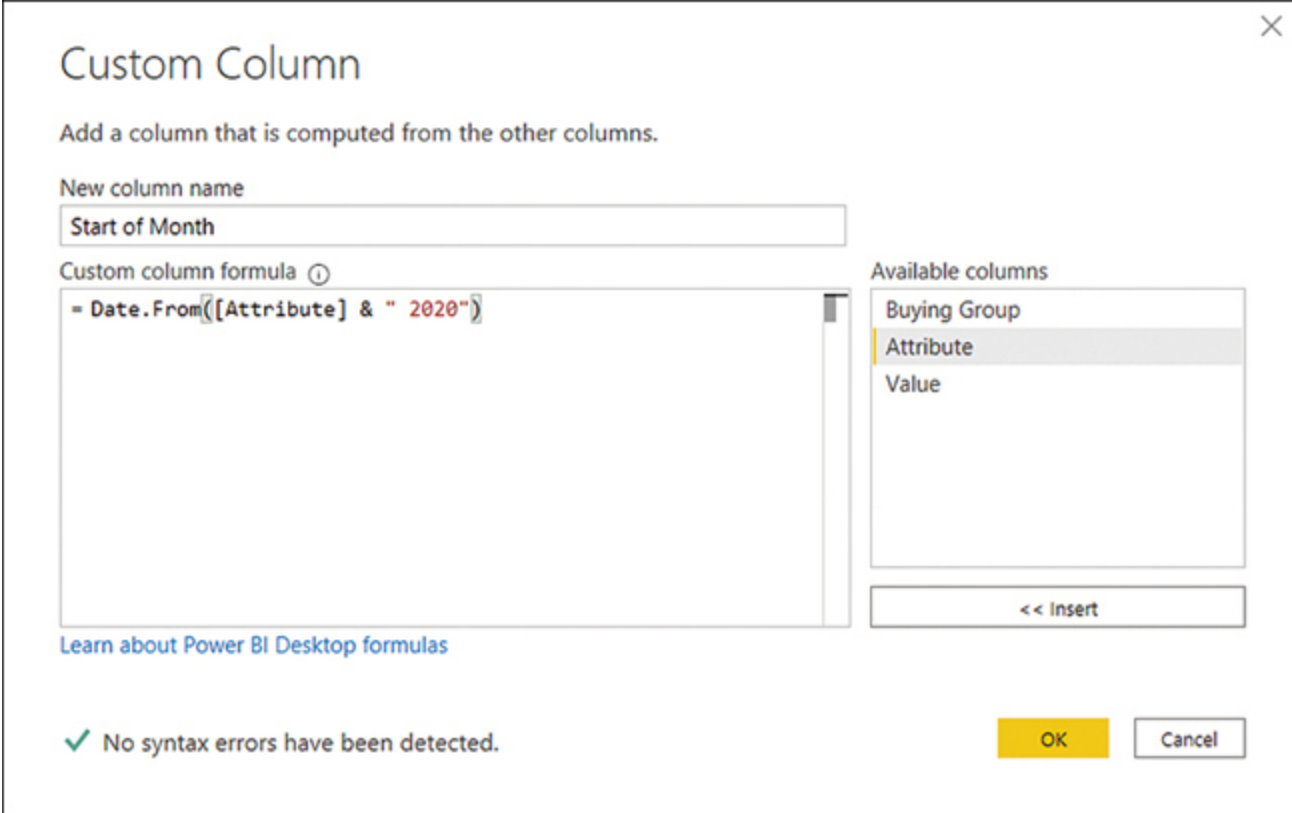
×

Custom Column

Add a column that is computed from the other columns.

New column name

Start of Month

Custom column formula ⓘ

= Date.From([Attribute] & " 2020")

Available columns

Buying Group

Attribute

Value

<< Insert

Learn about Power BI Desktop formulas

✓ No syntax errors have been detected.

OK

Cancel